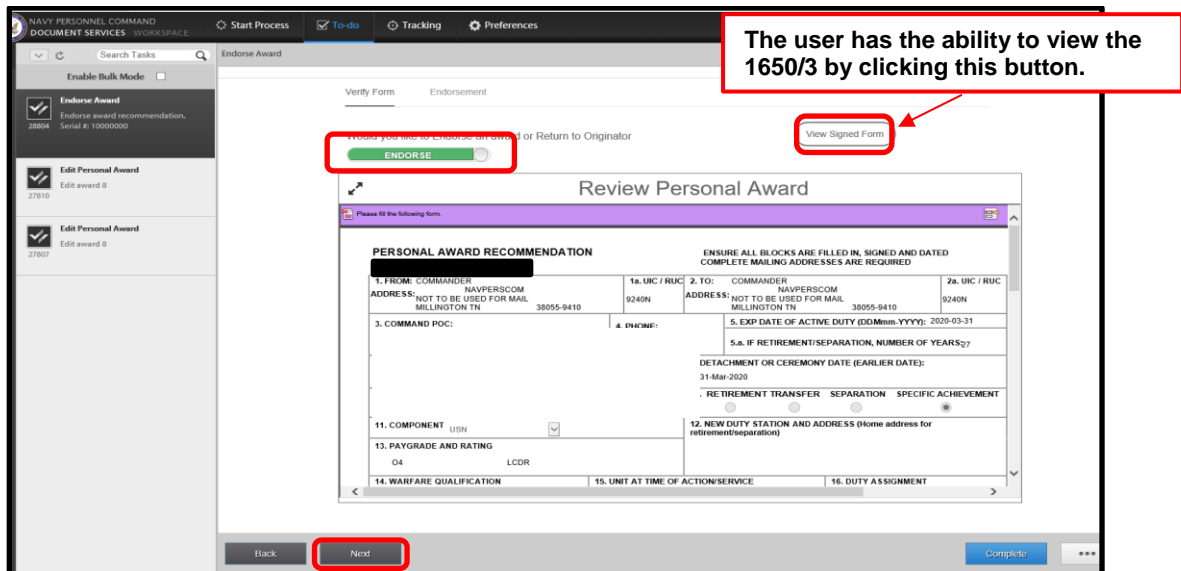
NAVY PERSONNEL COMMAND
DOCUMENT SERVICES WORKSPACE

Start Process
To-do
Tracking
Preferences

The user has the ability to view the 1650/3 by clicking this button.

Search Tasks
Enable Bulk Mode

Endorse Award
Endorse award recommendation.
28804 Serial #: 10000000

Edit Personal Award
Edit award 8
27810

Edit Personal Award
Edit award 8
27807

Endorse Award

Verify Form
Endorsement

Would you like to Endorse an award or Return to Originator
ENDORSE

View Signed Form

Review Personal Award

Please fill the following form.

PERSONAL AWARD RECOMMENDATION
ENSURE ALL BLOCKS ARE FILLED IN, SIGNED AND DATED
COMPLETE MAILING ADDRESSES ARE REQUIRED

| 1. FROM: COMMANDER NAVPERSCOM ADDRESS: NOT TO BE USED FOR MAIL MILLINGTON TN 38055-9410 | 1a. UIC / RUC 9240N | 2. TO: COMMANDER NAVPERSCOM ADDRESS: NOT TO BE USED FOR MAIL MILLINGTON TN 38055-9410 | 2a. UIC / RUC 9240N |
|---|---|---|---|

3. COMMAND POC:
4. PHONE:
5. EXP DATE OF ACTIVE DUTY (DDMmm-YYYY): 2020-03-31
5.a. IF RETIREMENT/SEPARATION, NUMBER OF YEARS 27
DETACHMENT OR CEREMONY DATE (EARLIER DATE):
31-Mar-2020
. RETIREMENT TRANSFER SEPARATION SPECIFIC ACHIEVEMENT
11. COMPONENT USN
12. NEW DUTY STATION AND ADDRESS (Home address for retirement/separation)
13. PAYGRADE AND RATING
O4 LCDR
14. WARFARE QUALIFICATION
15. UNIT AT TIME OF ACTION/SERVICE
16. DUTY ASSIGNMENT

Back
Next
Complete